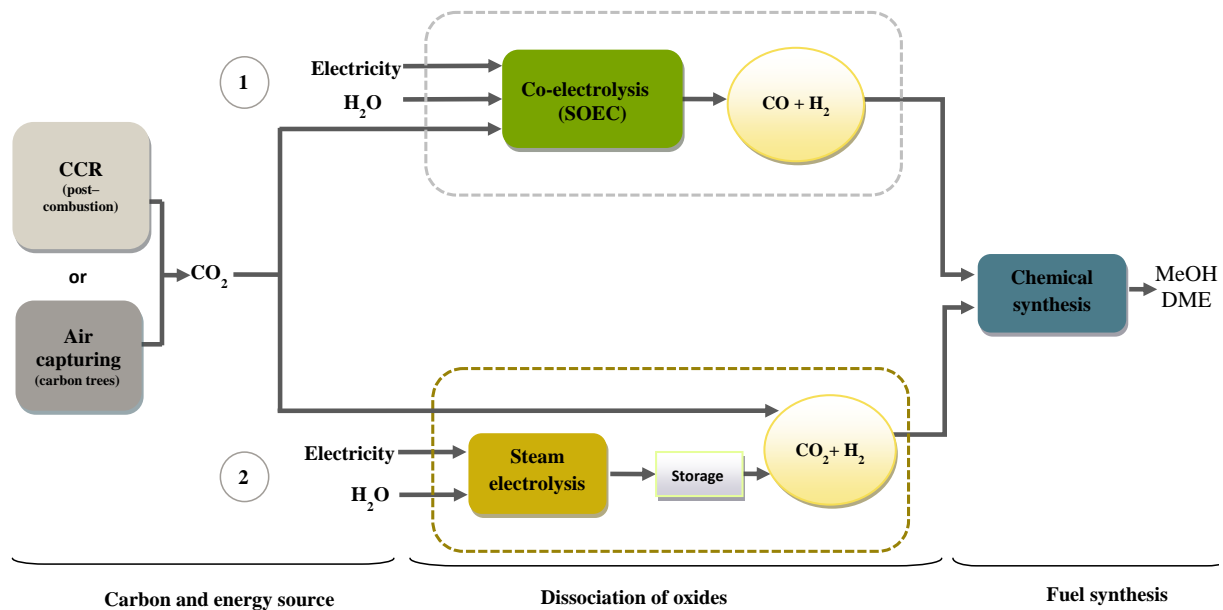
1

Electricity

$H_2O$

Co-electrolysis (SOEC)

$CO + H_2$

CCR (post–combustion)

or

Air capturing (carbon trees)

$CO_2$

Chemical synthesis

MeOH DME

2

Electricity

$H_2O$

Steam electrolysis

Storage

$CO_2 + H_2$

Carbon and energy source

Dissociation of oxides

Fuel synthesis